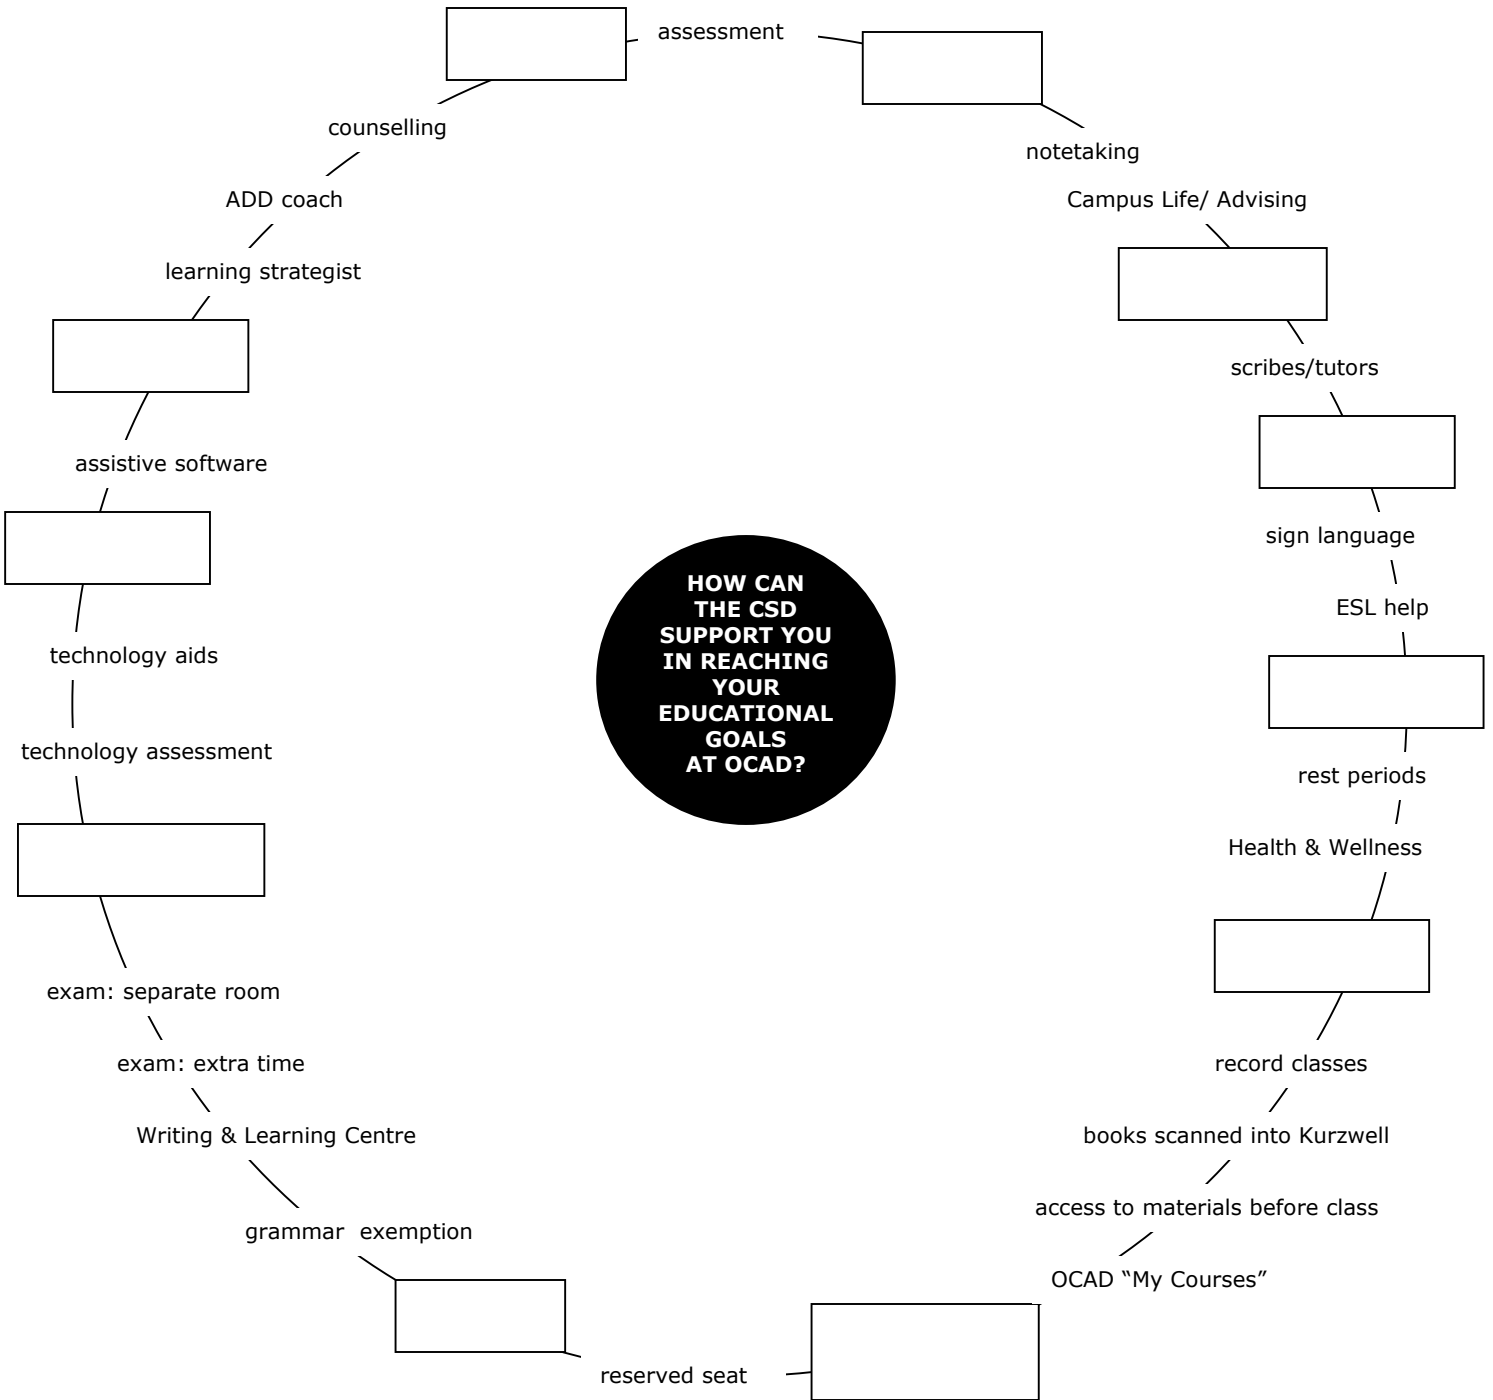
HOW CAN THE CSD SUPPORT YOU IN REACHING YOUR EDUCATIONAL GOALS AT OCAD?

assessment

notetaking

Campus Life/ Advising

scribes/tutors

sign language

ESL help

rest periods

Health & Wellness

record classes

books scanned into Kurzwell

access to materials before class

OCAD "My Courses"

reserved seat

grammar exemption

Writing & Learning Centre

exam: extra time

exam: separate room

technology assessment

technology aids

assistive software

learning strategist

ADD coach

counselling